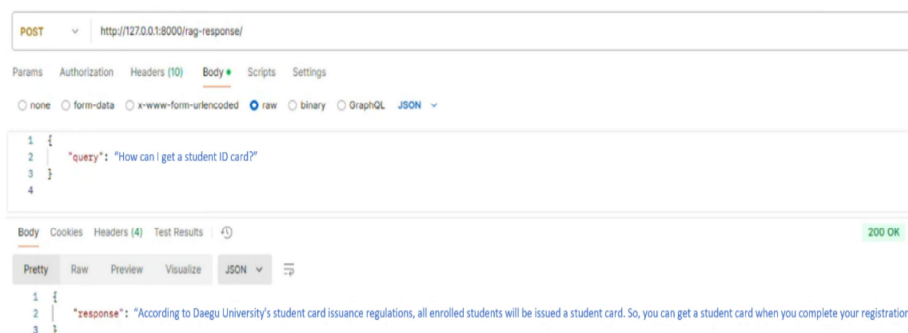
POST ∨ http://127.0.0.1:8000/rag-response/

Params Authorization Headers (10) Body • Scripts Settings

○ none ○ form-data ○ x-www-form-urlencoded ● raw ○ binary ○ GraphQL JSON ∨

1 {
2 "query": "How can I get a student ID card?"
3 }
4

Body Cookies Headers (4) Test Results 200 OK

Pretty Raw Preview Visualize JSON ∨

1 {
2 "response": "According to Daegu University's student card issuance regulations, all enrolled students will be issued a student card. So, you can get a student card when you complete your registratior
3 }